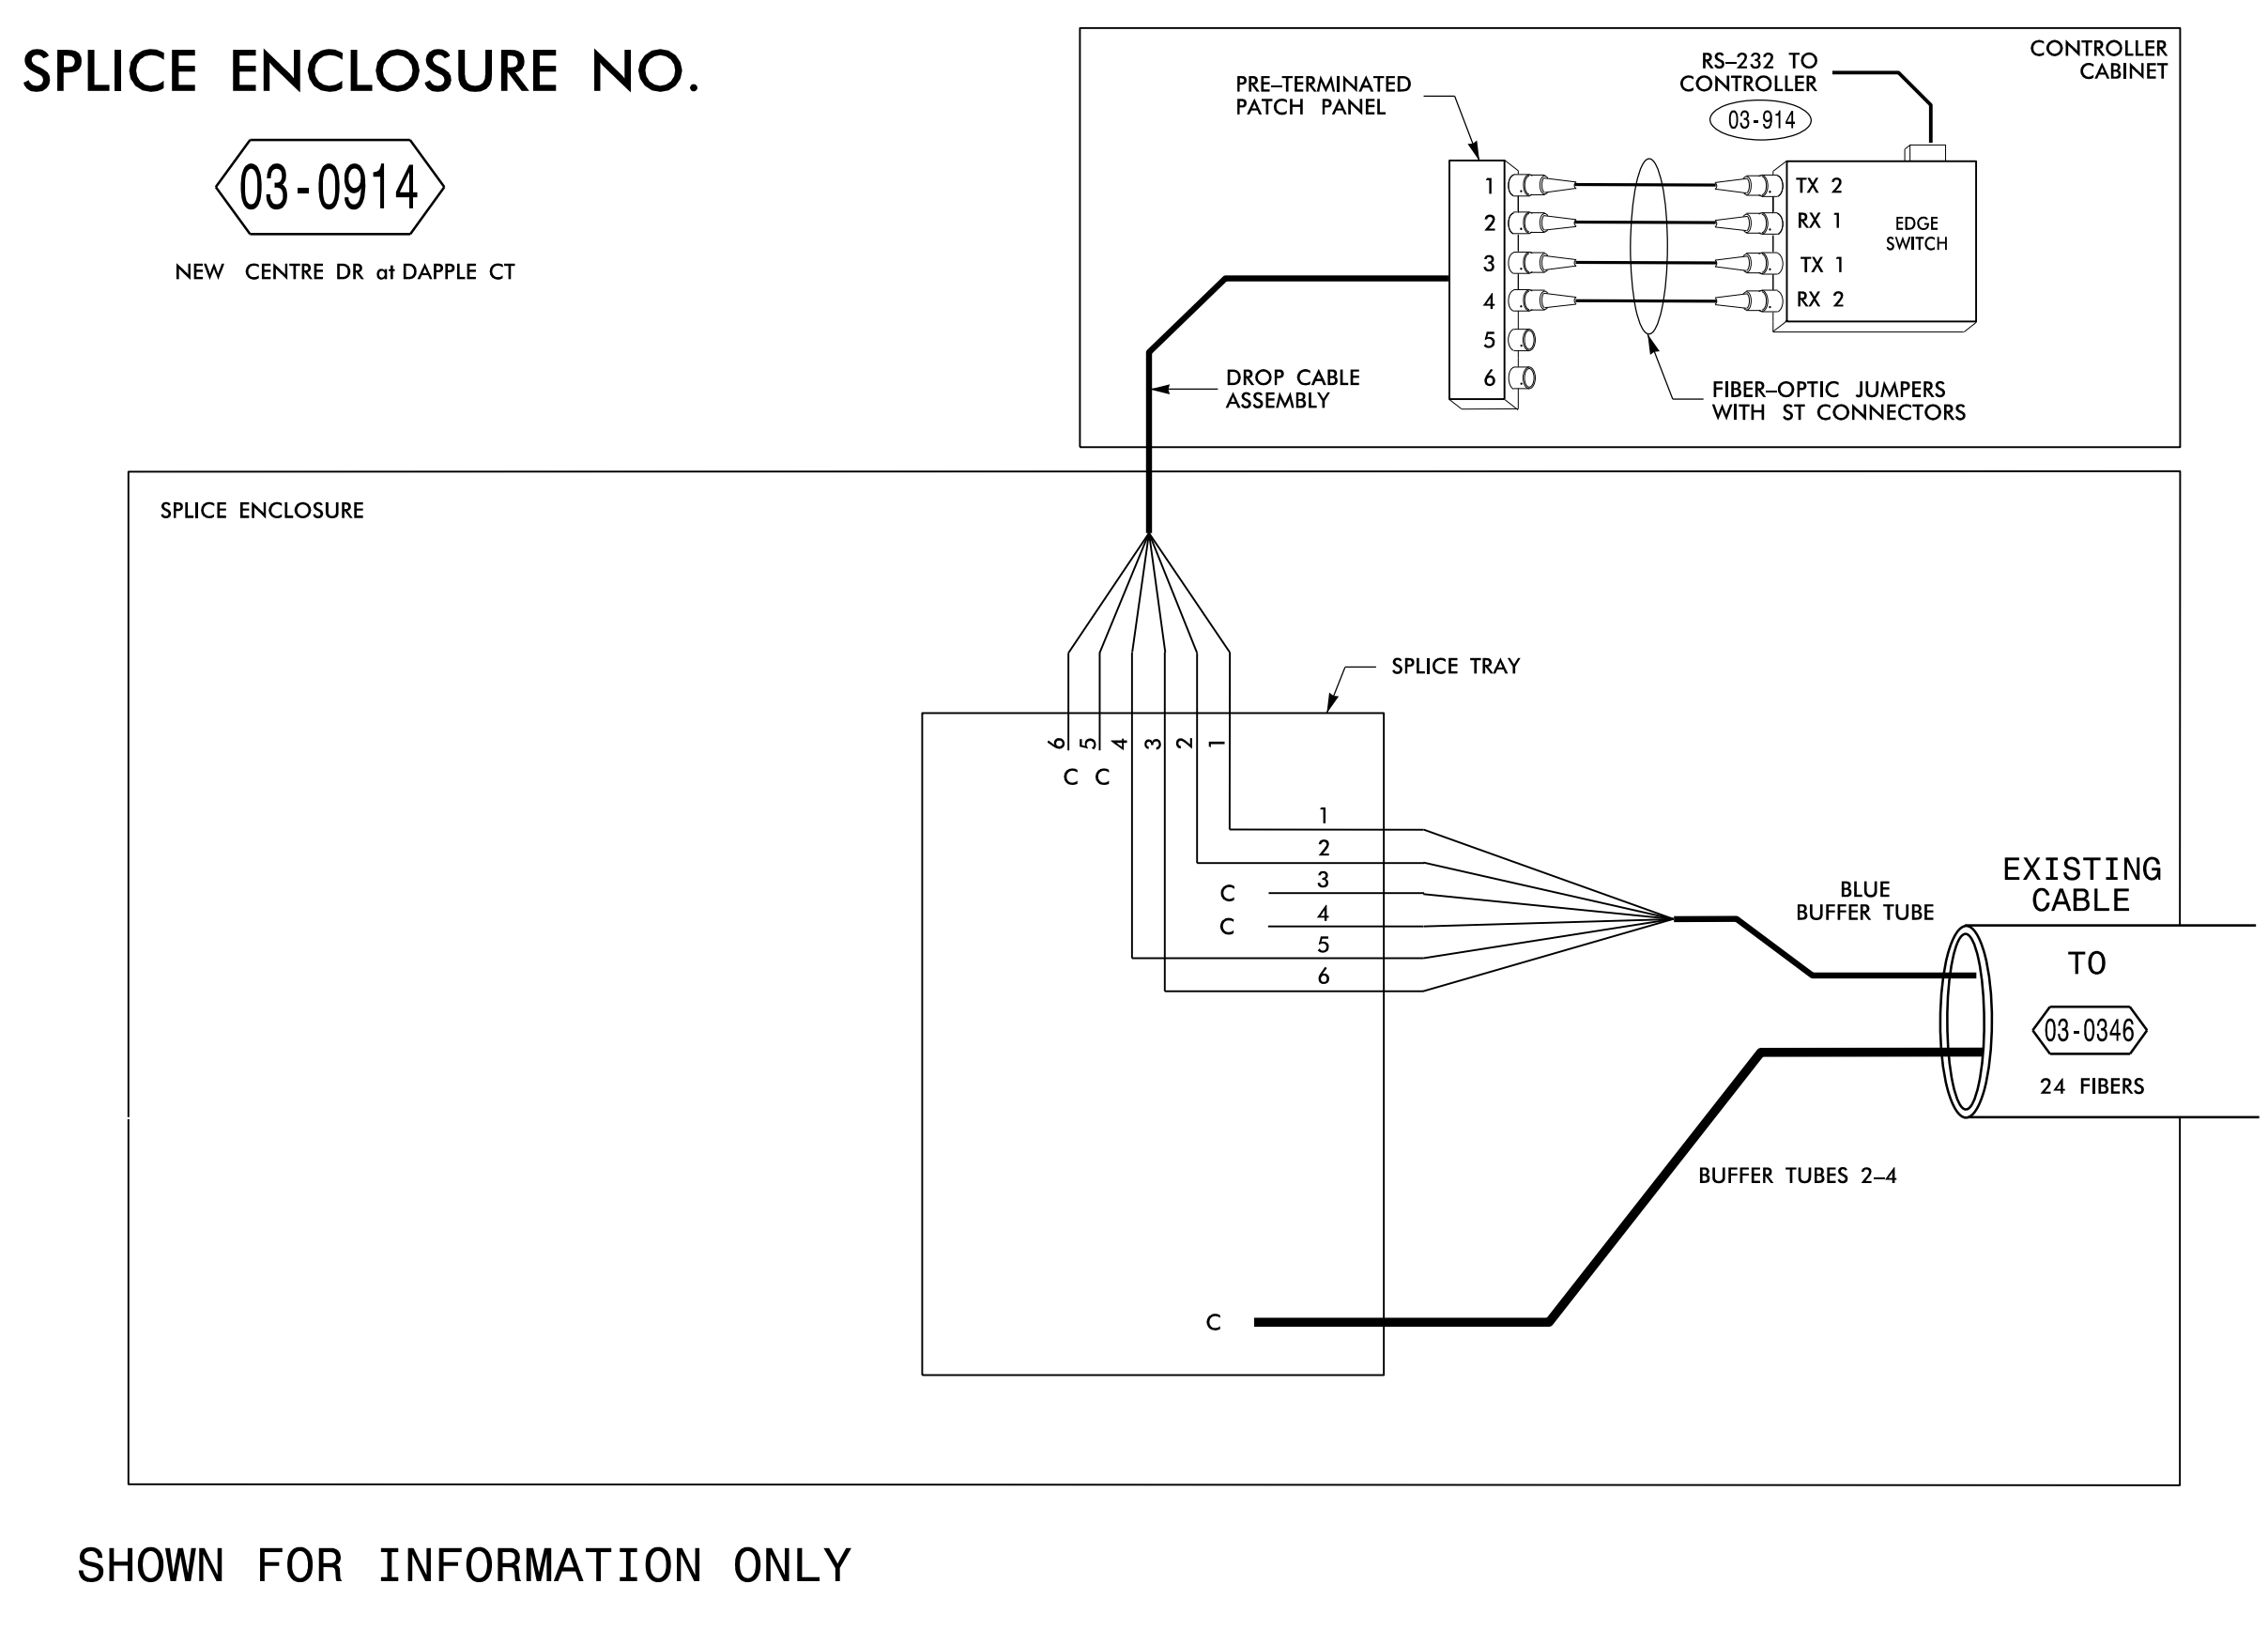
SPLICE ENCLOSURE NO.

03-0914

NEW CENTRE DR at DAPPLE CT

CONTROLLER CABINET

RS–232 TO CONTROLLER

03-914

PRE–TERMINATED PATCH PANEL

1
2
3
4
5
6

TX 2
RX 1
TX 1
RX 2

EDGE SWITCH

DROP CABLE ASSEMBLY

FIBER–OPTIC JUMPERS WITH ST CONNECTORS

SPLICE ENCLOSURE

SPLICE TRAY

6 5 4 3 2 1

C C

1
2
C 3
C 4
5
6

BLUE BUFFER TUBE

EXISTING CABLE

TO

03-0346

24 FIBERS

BUFFER TUBES 2–4

C

SHOWN FOR INFORMATION ONLY